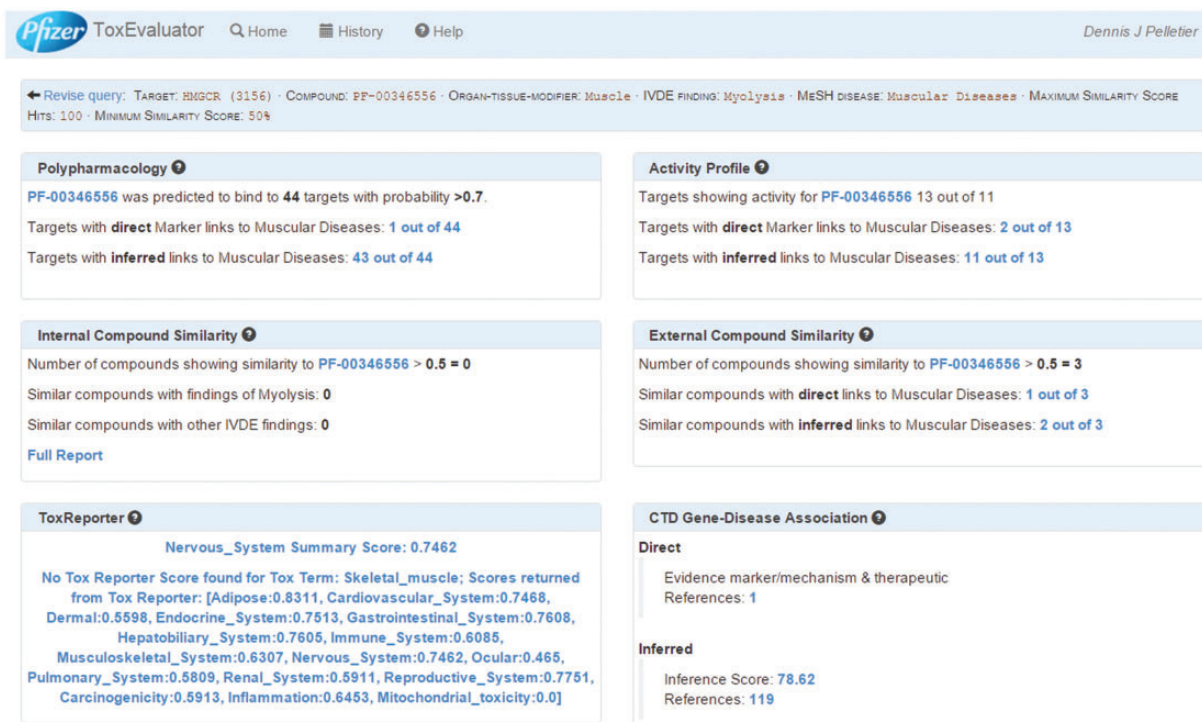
Pfizer ToxEvaluator Home History Help Dennis J Pelletier

← Revise query: TARGET: HMGCR (3156) · COMPOUND: PF-00346556 · ORGAN-TISSUE-MODIFIER: Muscle · IVDE FINDING: Myolysis · MESH DISEASE: Muscular Diseases · MAXIMUM SIMILARITY SCORE HITS: 100 · MINIMUM SIMILARITY SCORE: 50%

Polypharmacology

PF-00346556 was predicted to bind to 44 targets with probability >0.7.

Targets with direct Marker links to Muscular Diseases: 1 out of 44

Targets with inferred links to Muscular Diseases: 43 out of 44

Activity Profile

Targets showing activity for PF-00346556 13 out of 11

Targets with direct Marker links to Muscular Diseases: 2 out of 13

Targets with inferred links to Muscular Diseases: 11 out of 13

Internal Compound Similarity

Number of compounds showing similarity to PF-00346556 > 0.5 = 0

Similar compounds with findings of Myolysis: 0

Similar compounds with other IVDE findings: 0

Full Report

External Compound Similarity

Number of compounds showing similarity to PF-00346556 > 0.5 = 3

Similar compounds with direct links to Muscular Diseases: 1 out of 3

Similar compounds with inferred links to Muscular Diseases: 2 out of 3

ToxReporter

Nervous_System Summary Score: 0.7462

No Tox Reporter Score found for Tox Term: Skeletal_muscle; Scores returned from Tox Reporter: [Adipose:0.8311, Cardiovascular_System:0.7468, Dermal:0.5598, Endocrine_System:0.7513, Gastrointestinal_System:0.7608, Hepatobiliary_System:0.7605, Immune_System:0.6085, Musculoskeletal_System:0.6307, Nervous_System:0.7462, Ocular:0.465, Pulmonary_System:0.5809, Renal_System:0.5911, Reproductive_System:0.7751, Carcinogenicity:0.5913, Inflammation:0.6453, Mitochondrial_toxicity:0.0]

CTD Gene-Disease Association

Direct

Evidence marker/mechanism & therapeutic
References: 1

Inferred

Inference Score: 78.62
References: 119